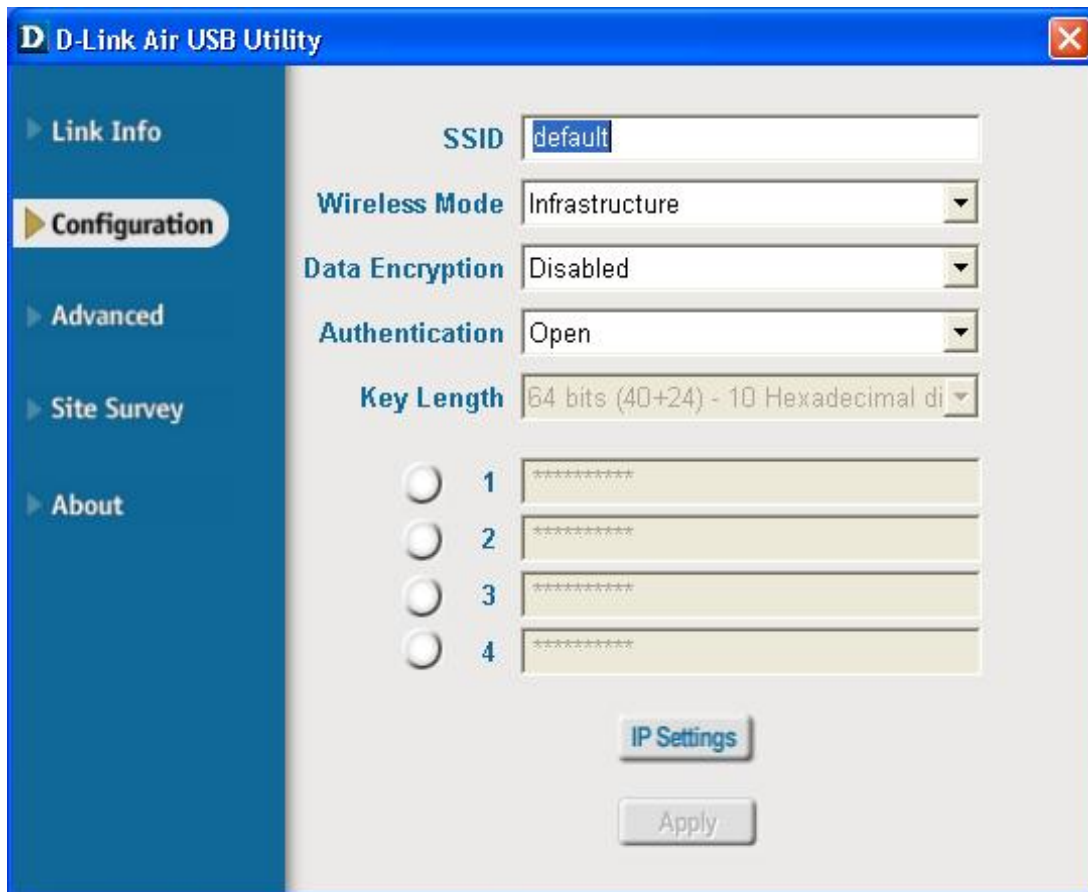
D D-Link Air USB Utility

Link Info

Configuration

Advanced

Site Survey

About

SSID default

Wireless Mode Infrastructure

Data Encryption Disabled

Authentication Open

Key Length 64 bits (40+24) - 10 Hexadecimal di

1 **********

2 **********

3 **********

4 **********

IP Settings

Apply